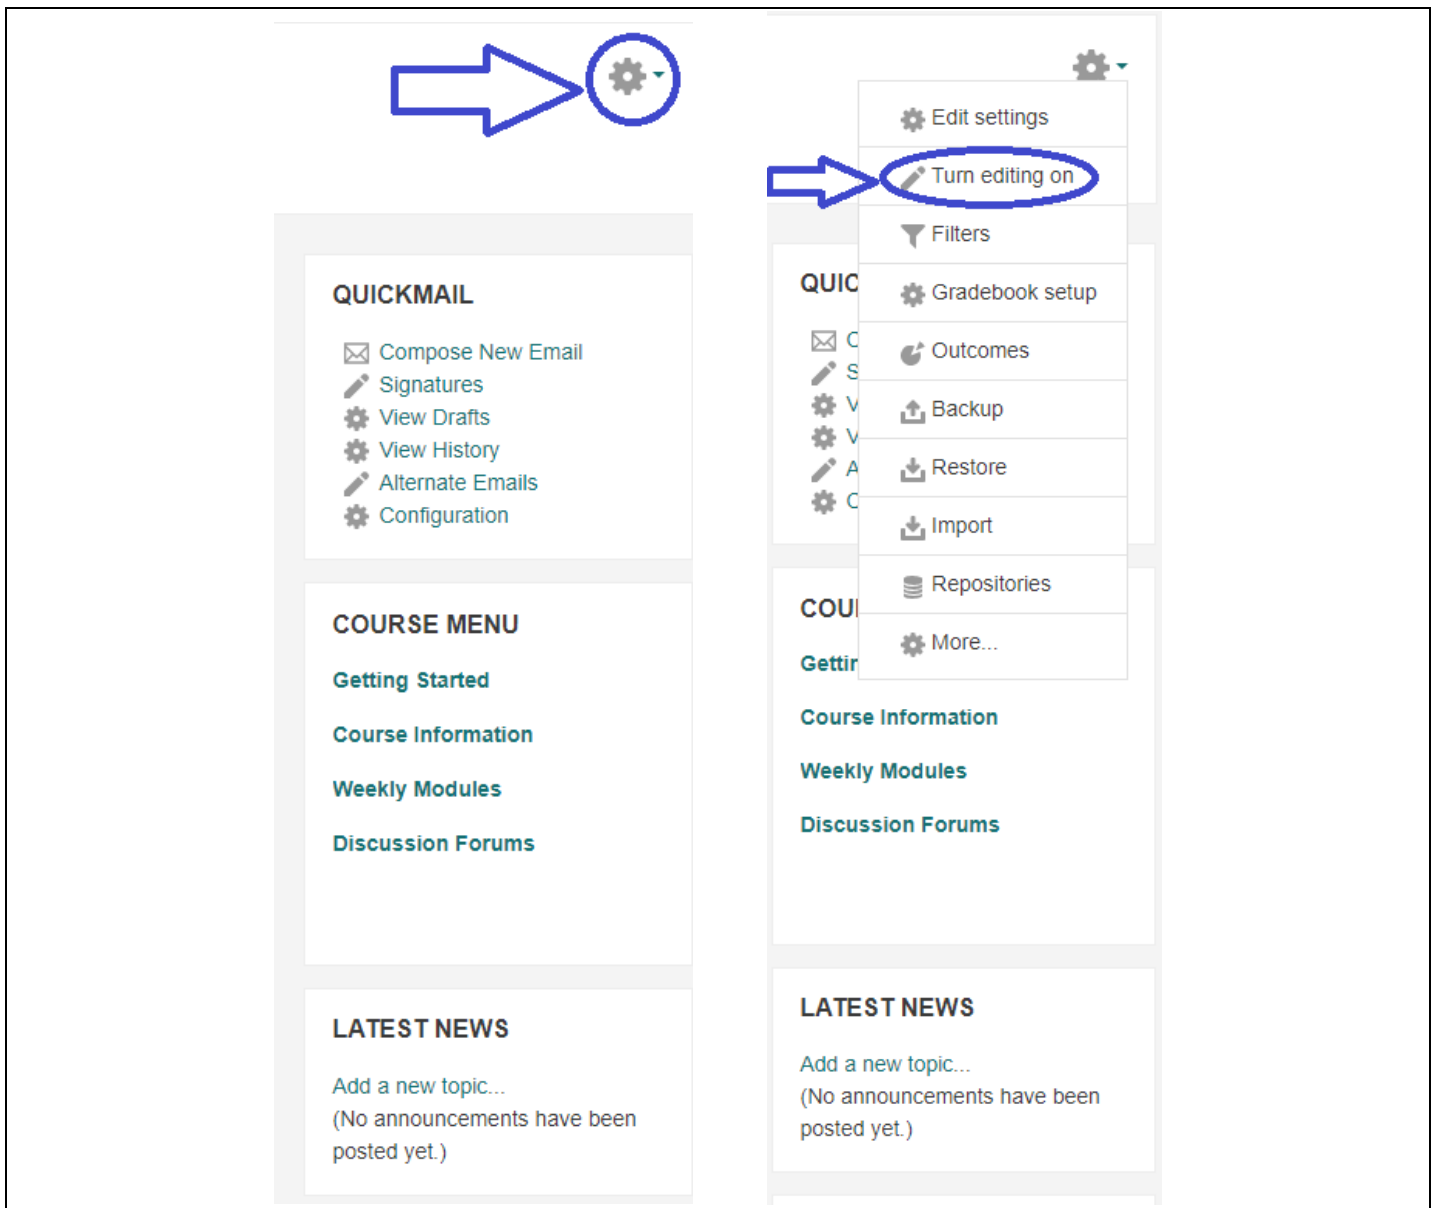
QUICKMAIL

Compose New Email
Signatures
View Drafts
View History
Alternate Emails
Configuration

COURSE MENU

Getting Started

Course Information

Weekly Modules

Discussion Forums

LATEST NEWS

Add a new topic...
(No announcements have been posted yet.)

Edit settings
Turn editing on
Filters
Gradebook setup
Outcomes
Backup
Restore
Import
Repositories
More...

QUIC
C
S
V
V
A
C

COU
Gettir

Course Information

Weekly Modules

Discussion Forums

LATEST NEWS

Add a new topic...
(No announcements have been posted yet.)